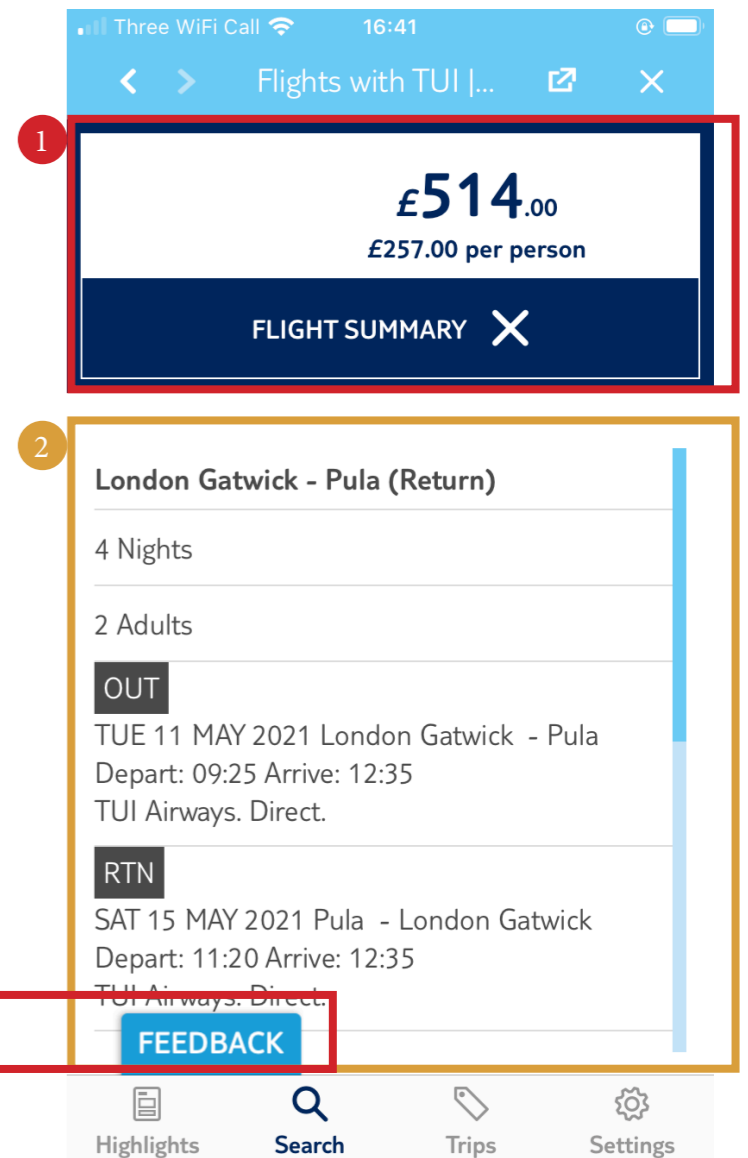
Three WiFi Call 16:41

Flights with TUI |...

1

£514.00
£257.00 per person

FLIGHT SUMMARY

2

London Gatwick - Pula (Return)

4 Nights

2 Adults

OUT
TUE 11 MAY 2021 London Gatwick - Pula
Depart: 09:25 Arrive: 12:35
TUI Airways. Direct.

RTN
SAT 15 MAY 2021 Pula - London Gatwick
Depart: 11:20 Arrive: 12:35
TUI Airways. Direct.

FEEDBACK

Highlights Search Trips Settings